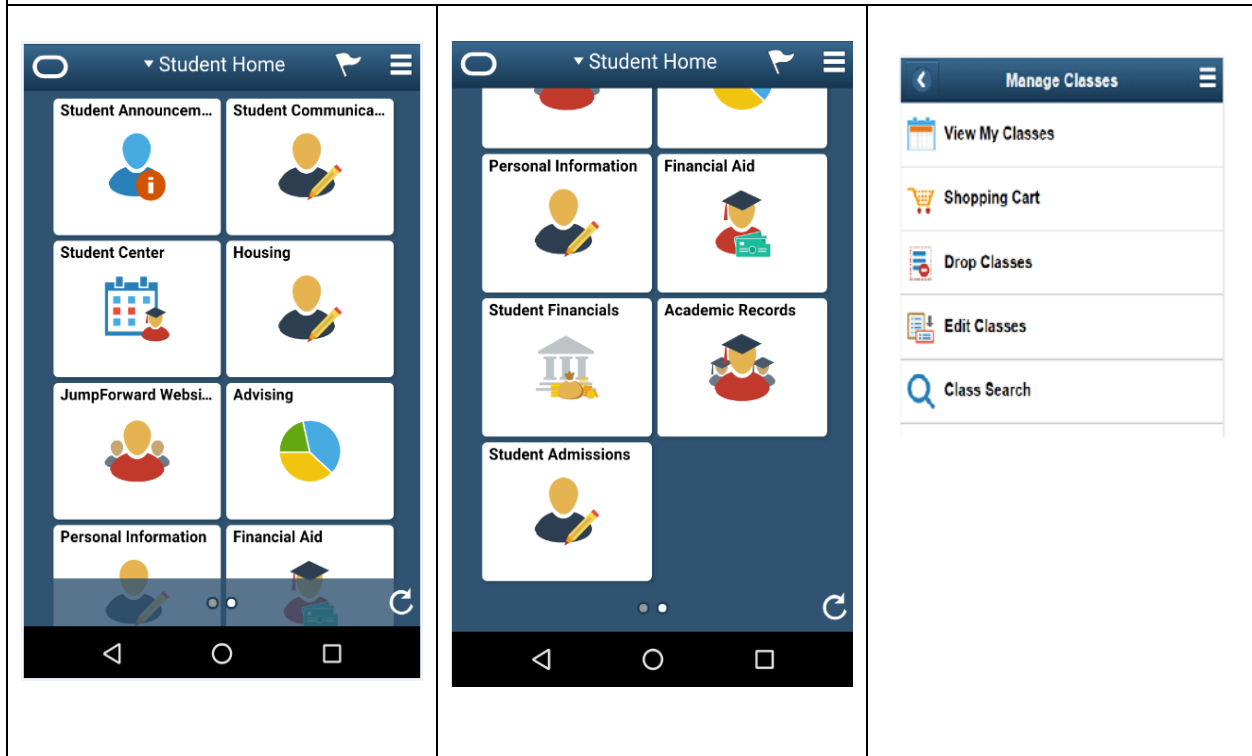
▾ Student Home

Student Announcem...

Student Communica...

Student Center

Housing

JumpForward Websi...

Advising

Personal Information

Financial Aid

▾ Student Home

Personal Information

Financial Aid

Student Financials

Academic Records

Student Admissions

Manage Classes

View My Classes

Shopping Cart

Drop Classes

Edit Classes

Class Search